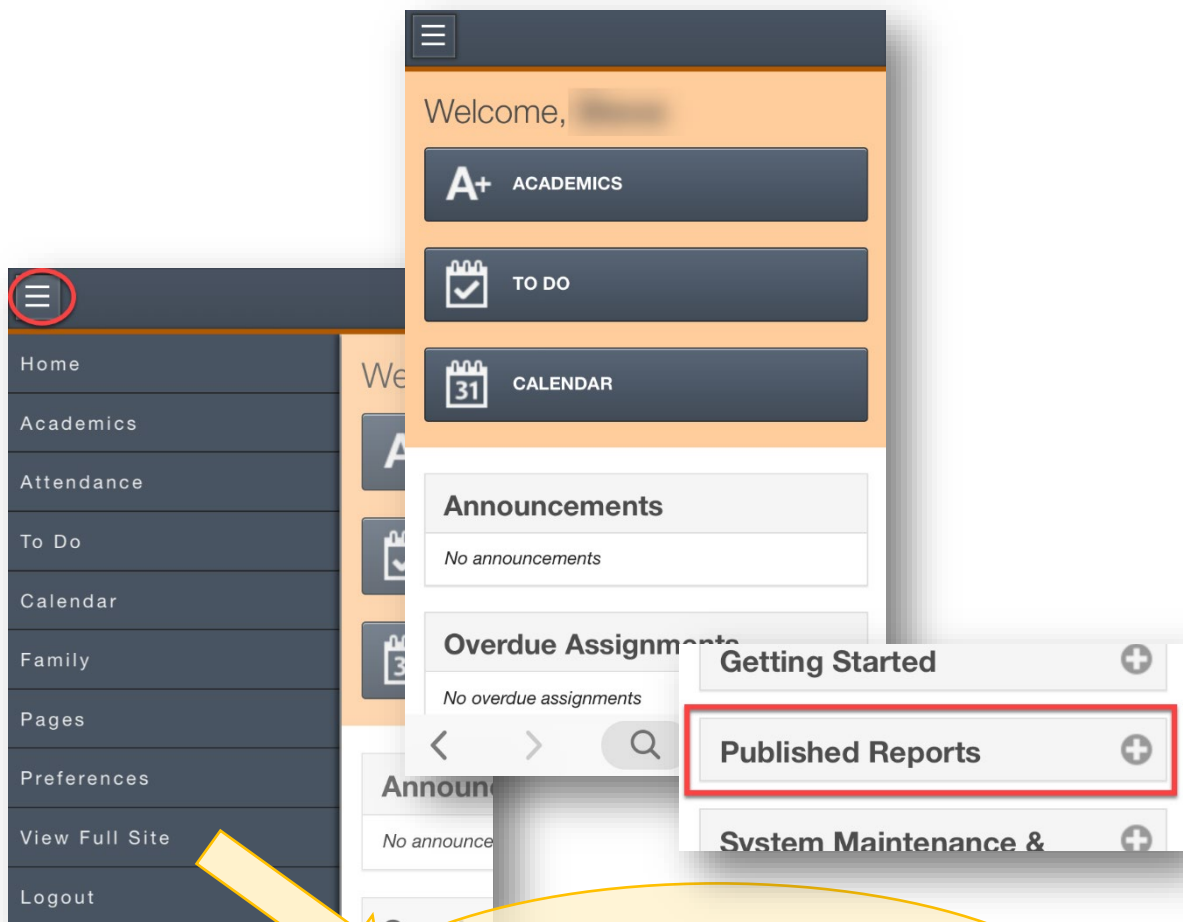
Welcome, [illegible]

A+ ACADEMICS

TO DO

31 CALENDAR

Announcements

No announcements

Overdue Assignments

No overdue assignments

Home

Academics

Attendance

To Do

Calendar

Family

Pages

Preferences

View Full Site

Logout

We

Announ

No announce

Getting Started

Published Reports

System Maintenance &